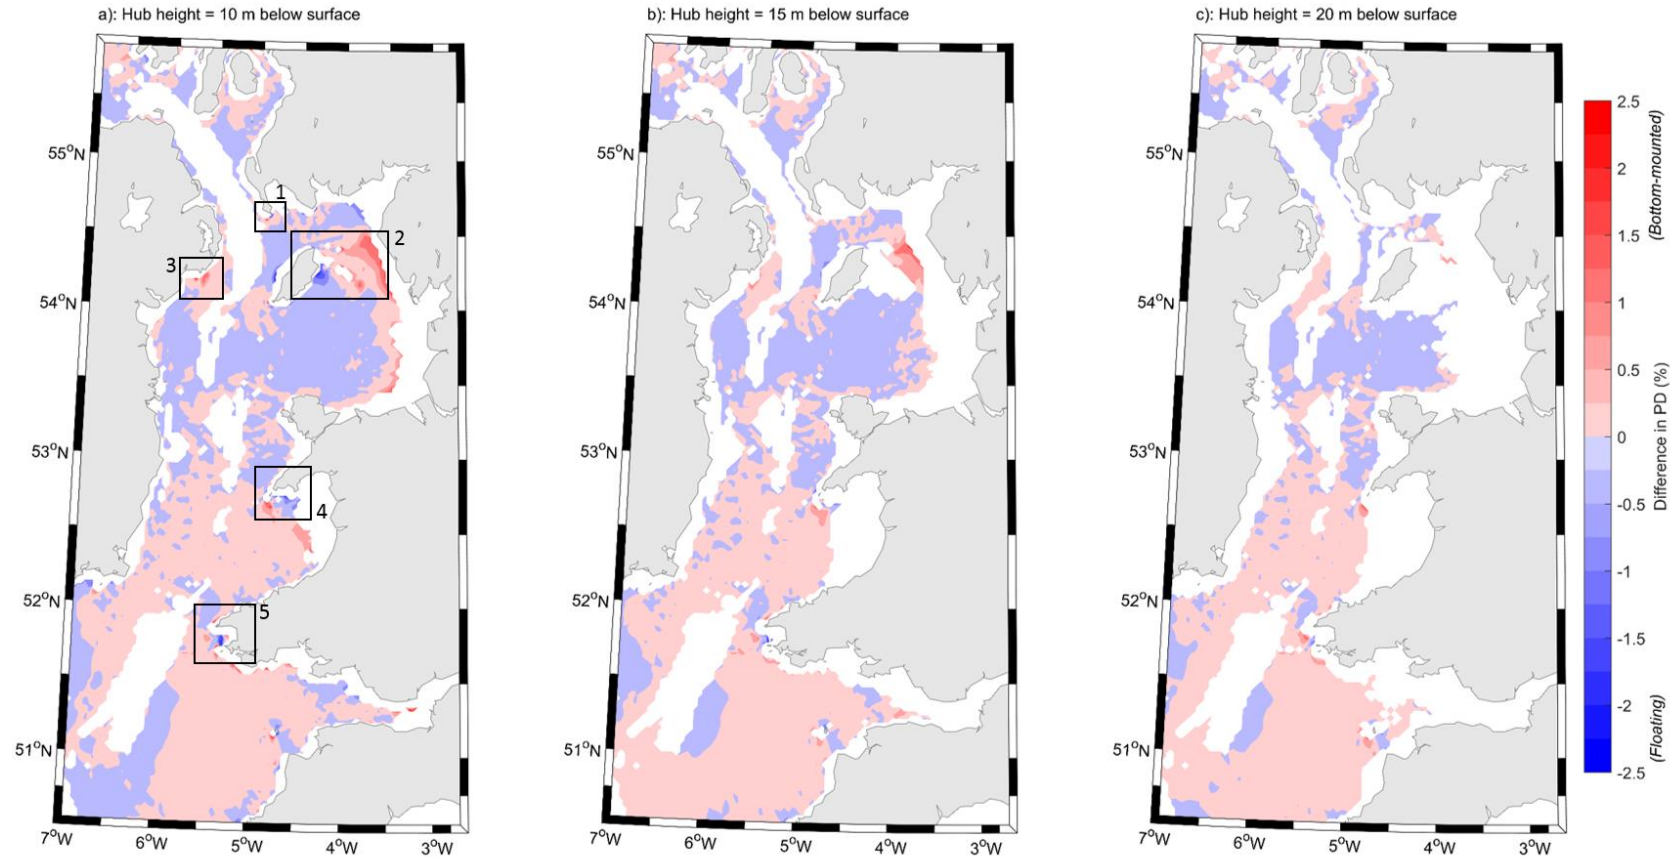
a): Hub height = 10 m below surface

55°N
54°N
53°N
52°N
51°N
7°W 6°W 5°W 4°W 3°W

1
2
3
4
5

b): Hub height = 15 m below surface

55°N
54°N
53°N
52°N
51°N
7°W 6°W 5°W 4°W 3°W

c): Hub height = 20 m below surface

55°N
54°N
53°N
52°N
51°N
7°W 6°W 5°W 4°W 3°W

2.5
2
1.5
1
0.5
0
-0.5
-1
-1.5
-2
-2.5

(Bottom-mounted)
Difference in PD (%)
(Floating)